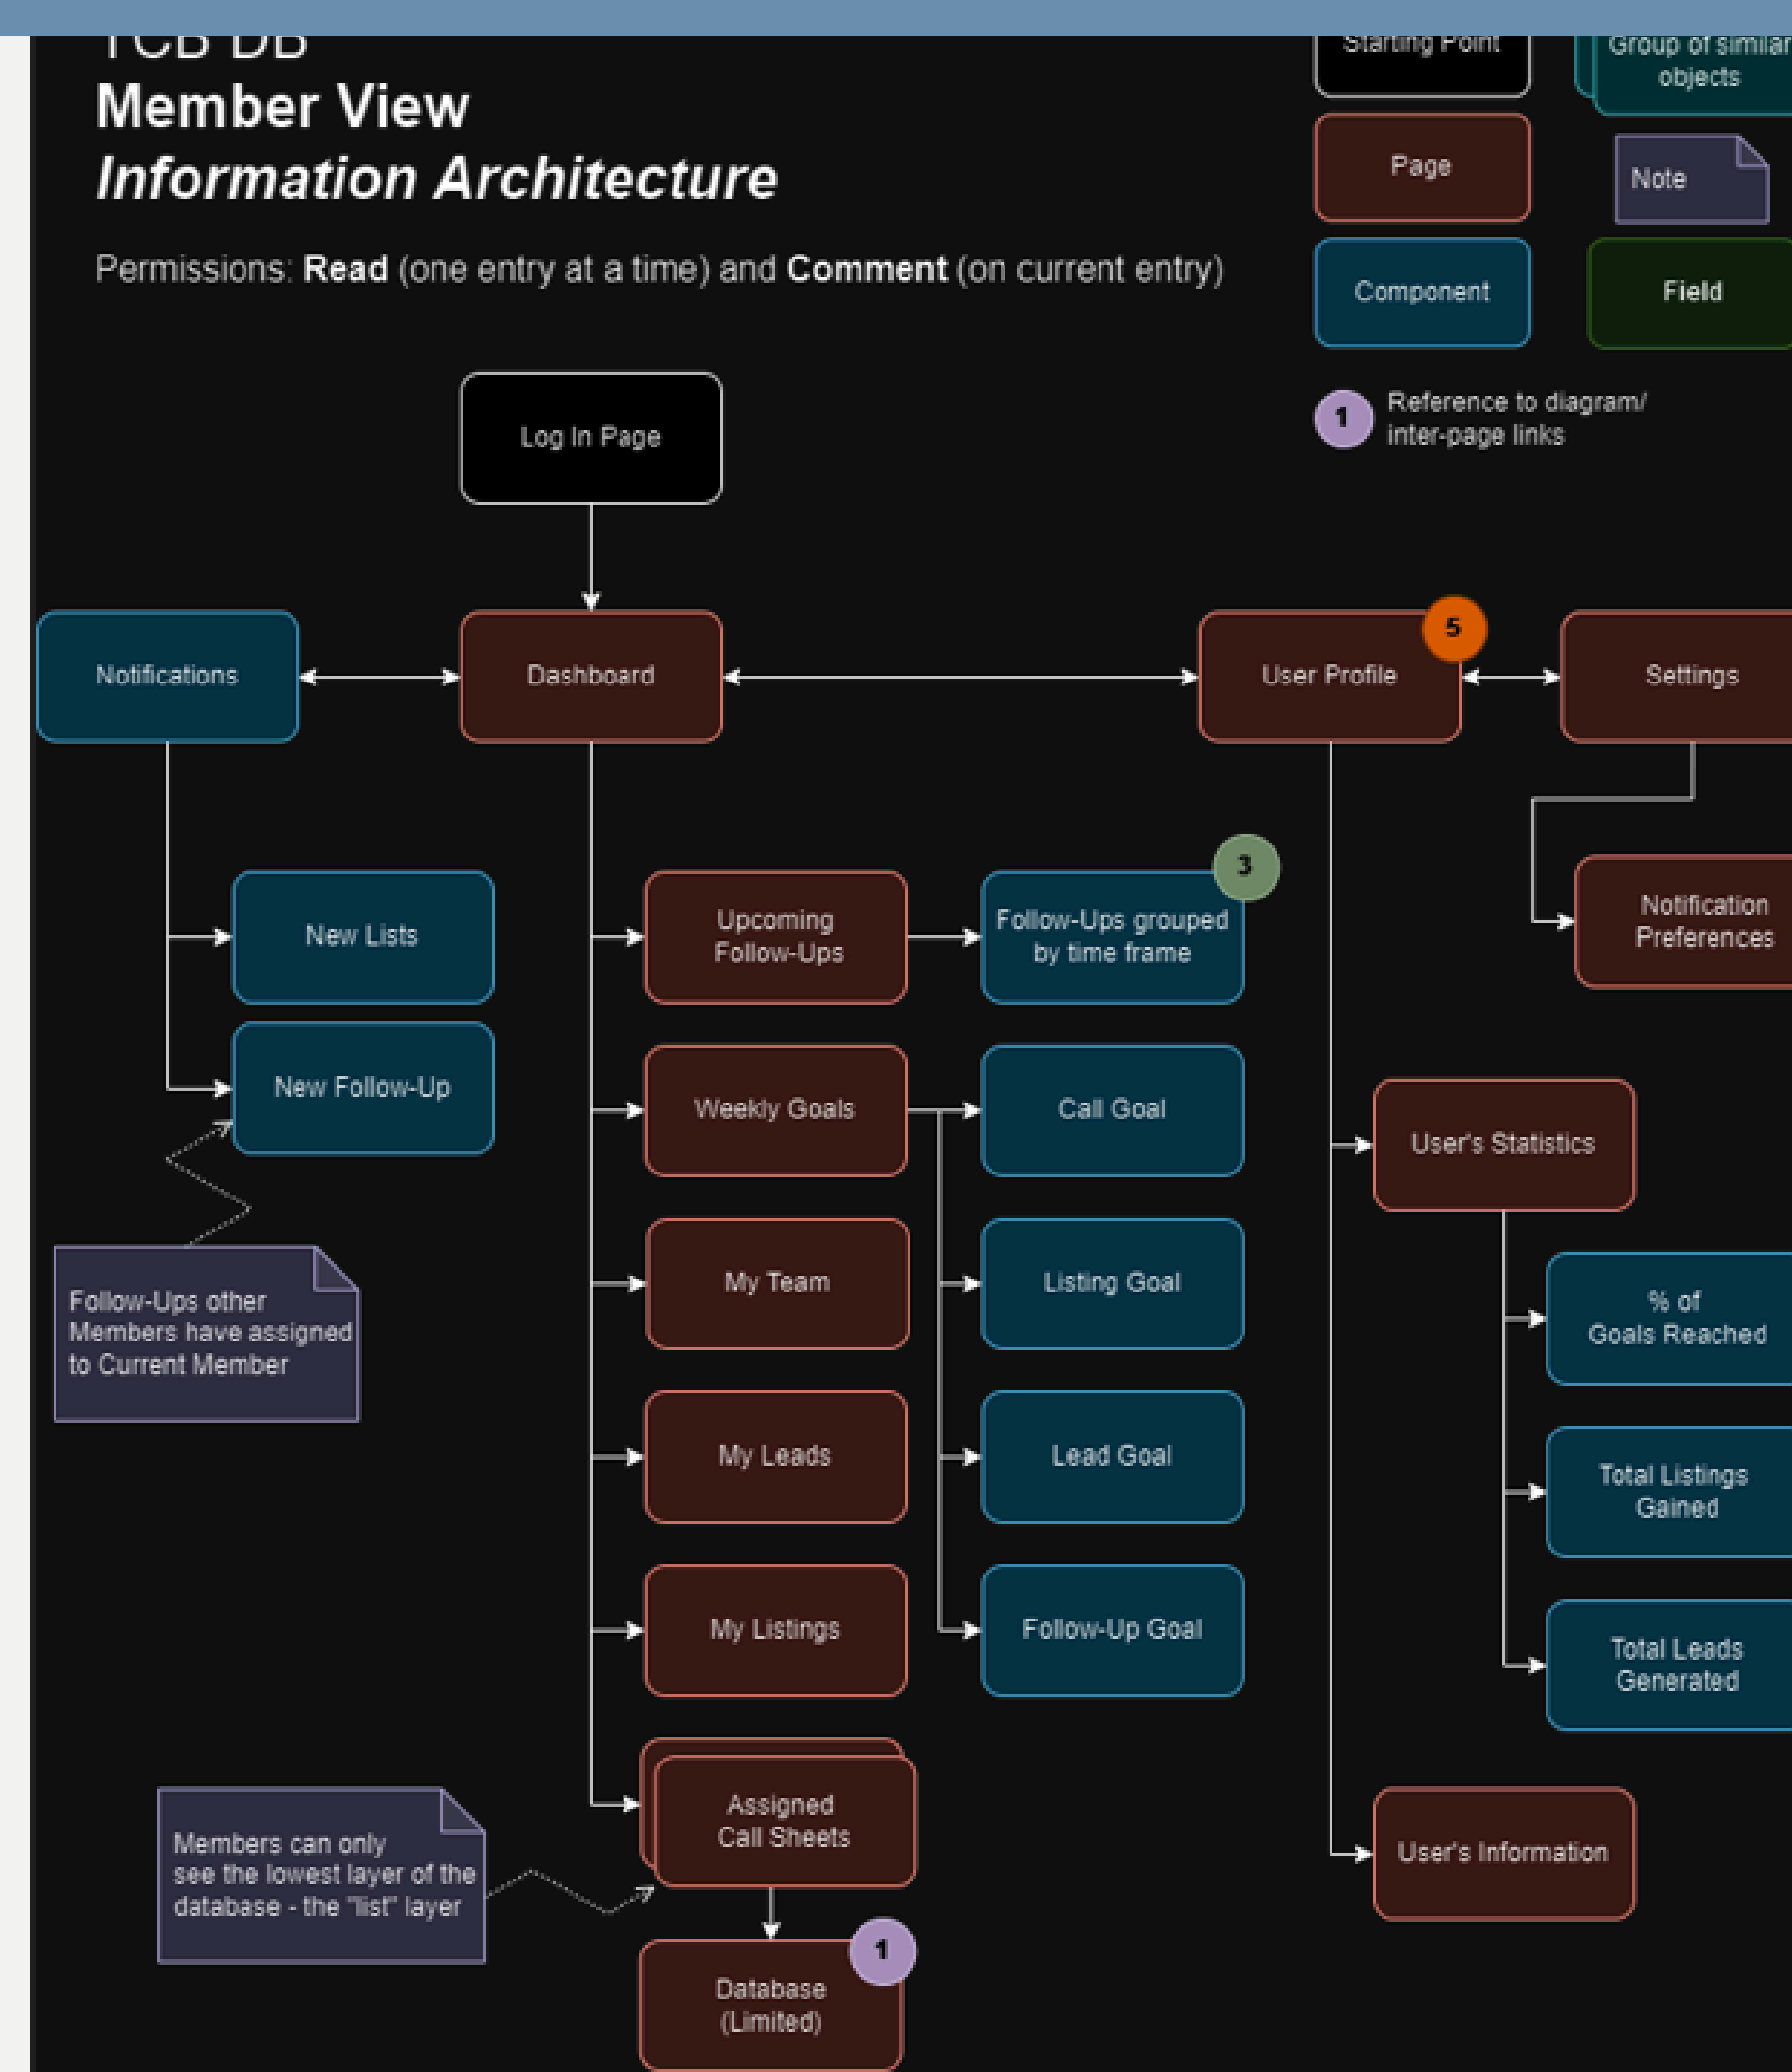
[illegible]
Member View
Information Architecture

Permissions: Read (one entry at a time) and Comment (on current entry)

Starting Point
Group of similar objects
Page
Note
Component
Field

1 Reference to diagram/ inter-page links

Log In Page

Notifications
Dashboard
User Profile
5
Settings

New Lists
New Follow-Up

Follow-Ups other Members have assigned to Current Member

Upcoming Follow-Ups
Follow-Ups grouped by time frame
3
Notification Preferences

Weekly Goals
Call Goal
User's Statistics

My Team
Listing Goal
% of Goals Reached

My Leads
Lead Goal
Total Listings Gained

My Listings
Follow-Up Goal
Total Leads Generated

Assigned Call Sheets
User's Information

Members can only see the lowest layer of the database - the "list" layer

Database (Limited)
1